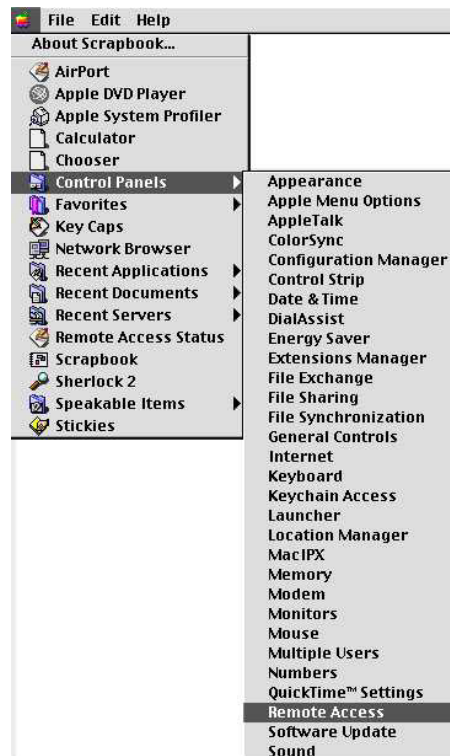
File Edit Help

About Scrapbook...
AirPort
Apple DVD Player
Apple System Profiler
Calculator
Chooser
Control Panels
Favorites
Key Caps
Network Browser
Recent Applications
Recent Documents
Recent Servers
Remote Access Status
Scrapbook
Sherlock 2
Speakable Items
Stickies

Appearance
Apple Menu Options
AppleTalk
ColorSync
Configuration Manager
Control Strip
Date & Time
DialAssist
Energy Saver
Extensions Manager
File Exchange
File Sharing
File Synchronization
General Controls
Internet
Keyboard
Keychain Access
Launcher
Location Manager
MacIPX
Memory
Modem
Monitors
Mouse
Multiple Users
Numbers
QuickTime™ Settings
Remote Access
Software Update
Sound